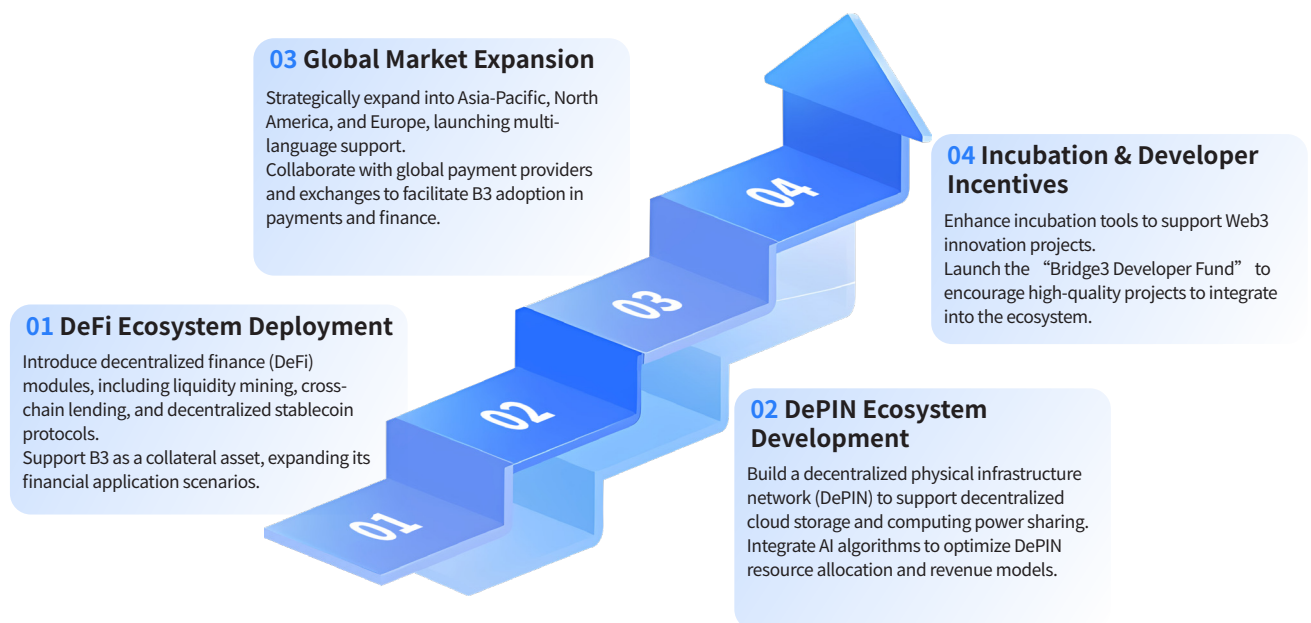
03 Global Market Expansion

Strategically expand into Asia-Pacific, North America, and Europe, launching multi-language support.
Collaborate with global payment providers and exchanges to facilitate B3 adoption in payments and finance.

04 Incubation & Developer Incentives

Enhance incubation tools to support Web3 innovation projects.
Launch the “Bridge3 Developer Fund” to encourage high-quality projects to integrate into the ecosystem.

01 DeFi Ecosystem Deployment

Introduce decentralized finance (DeFi) modules, including liquidity mining, cross-chain lending, and decentralized stablecoin protocols.
Support B3 as a collateral asset, expanding its financial application scenarios.

02 DePIN Ecosystem Development

Build a decentralized physical infrastructure network (DePIN) to support decentralized cloud storage and computing power sharing.
Integrate AI algorithms to optimize DePIN resource allocation and revenue models.

04

03

02

01